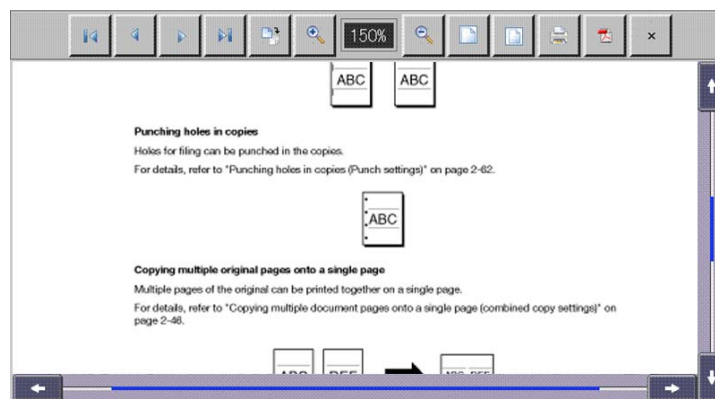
150%

×

ABC ABC

Punching holes in copies

Holes for filing can be punched in the copies.

For details, refer to "Punching holes in copies (Punch settings)" on page 2-62.

ABC

Copying multiple original pages onto a single page

Multiple pages of the original can be printed together on a single page.

For details, refer to "Copying multiple document pages onto a single page (combined copy settings)" on page 2-46.

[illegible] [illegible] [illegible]